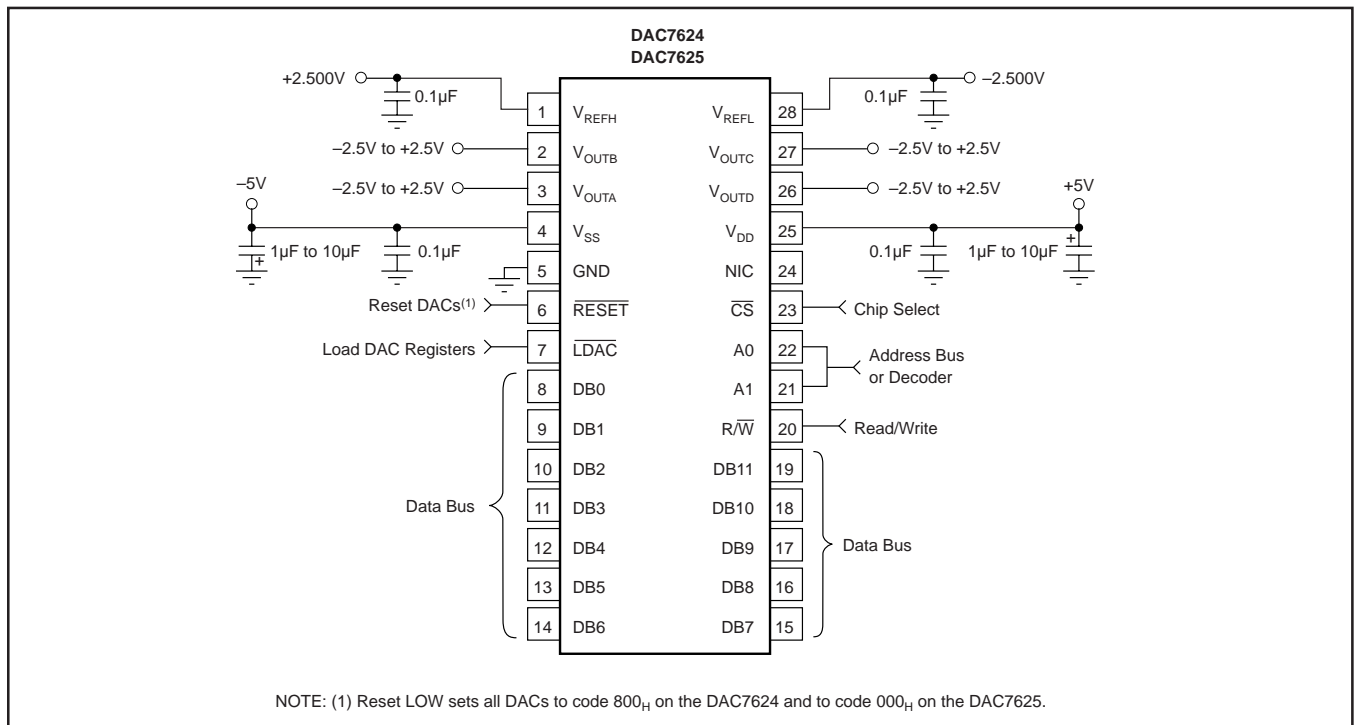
DAC7624
DAC7625

+2.500V
0.1µF
1 $V_{REFH}$
$V_{REFL}$ 28
0.1µF
–2.500V

–2.5V to +2.5V
2 $V_{OUTB}$
$V_{OUTC}$ 27
–2.5V to +2.5V

–5V
–2.5V to +2.5V
3 $V_{OUTA}$
$V_{OUTD}$ 26
–2.5V to +2.5V
+5V

1µF to 10µF
0.1µF
4 $V_{SS}$
$V_{DD}$ 25
0.1µF
1µF to 10µF

5 GND
NIC 24

Reset DACs$^{(1)}$
6 $\overline{RESET}$
$\overline{CS}$ 23
Chip Select

Load DAC Registers
7 $\overline{LDAC}$
A0 22
Address Bus or Decoder

8 DB0
A1 21

9 DB1
$R/\overline{W}$ 20
Read/Write

10 DB2
DB11 19

Data Bus
11 DB3
DB10 18

12 DB4
DB9 17
Data Bus

13 DB5
DB8 16

14 DB6
DB7 15

NOTE: (1) Reset LOW sets all DACs to code $800_H$ on the DAC7624 and to code $000_H$ on the DAC7625.